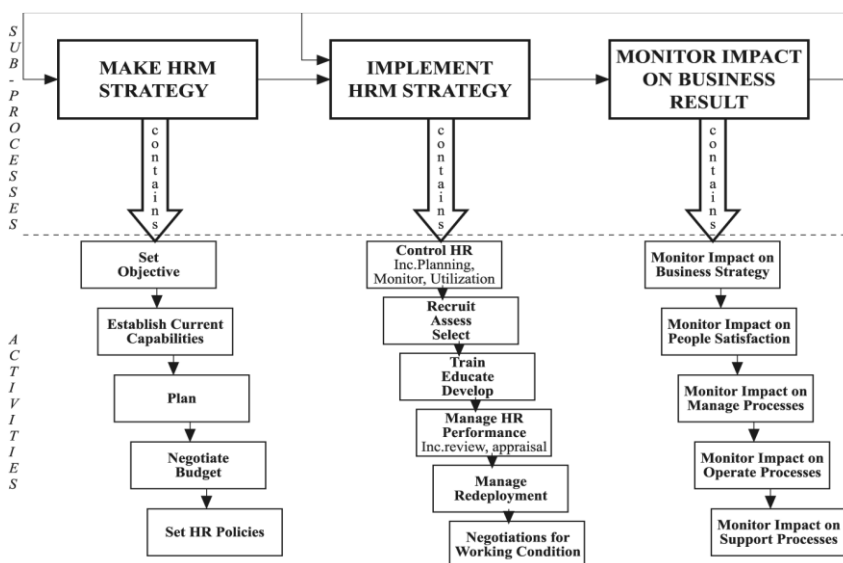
SUB-PROCESSES

MAKE HRM STRATEGY

contains

IMPLEMENT HRM STRATEGY

contains

MONITOR IMPACT ON BUSINESS RESULT

contains

ACTIVITIES

Set Objective

Establish Current Capabilities

Plan

Negotiate Budget

Set HR Policies

Control HR Inc.Planning, Monitor, Utilization

Recruit Assess Select

Train Educate Develop

Manage HR Performance Inc.review, appraisal

Manage Redeployment

Negotiations for Working Condition

Monitor Impact on Business Strategy

Monitor Impact on People Satisfaction

Monitor Impact on Manage Processes

Monitor Impact on Operate Processes

Monitor Impact on Support Processes